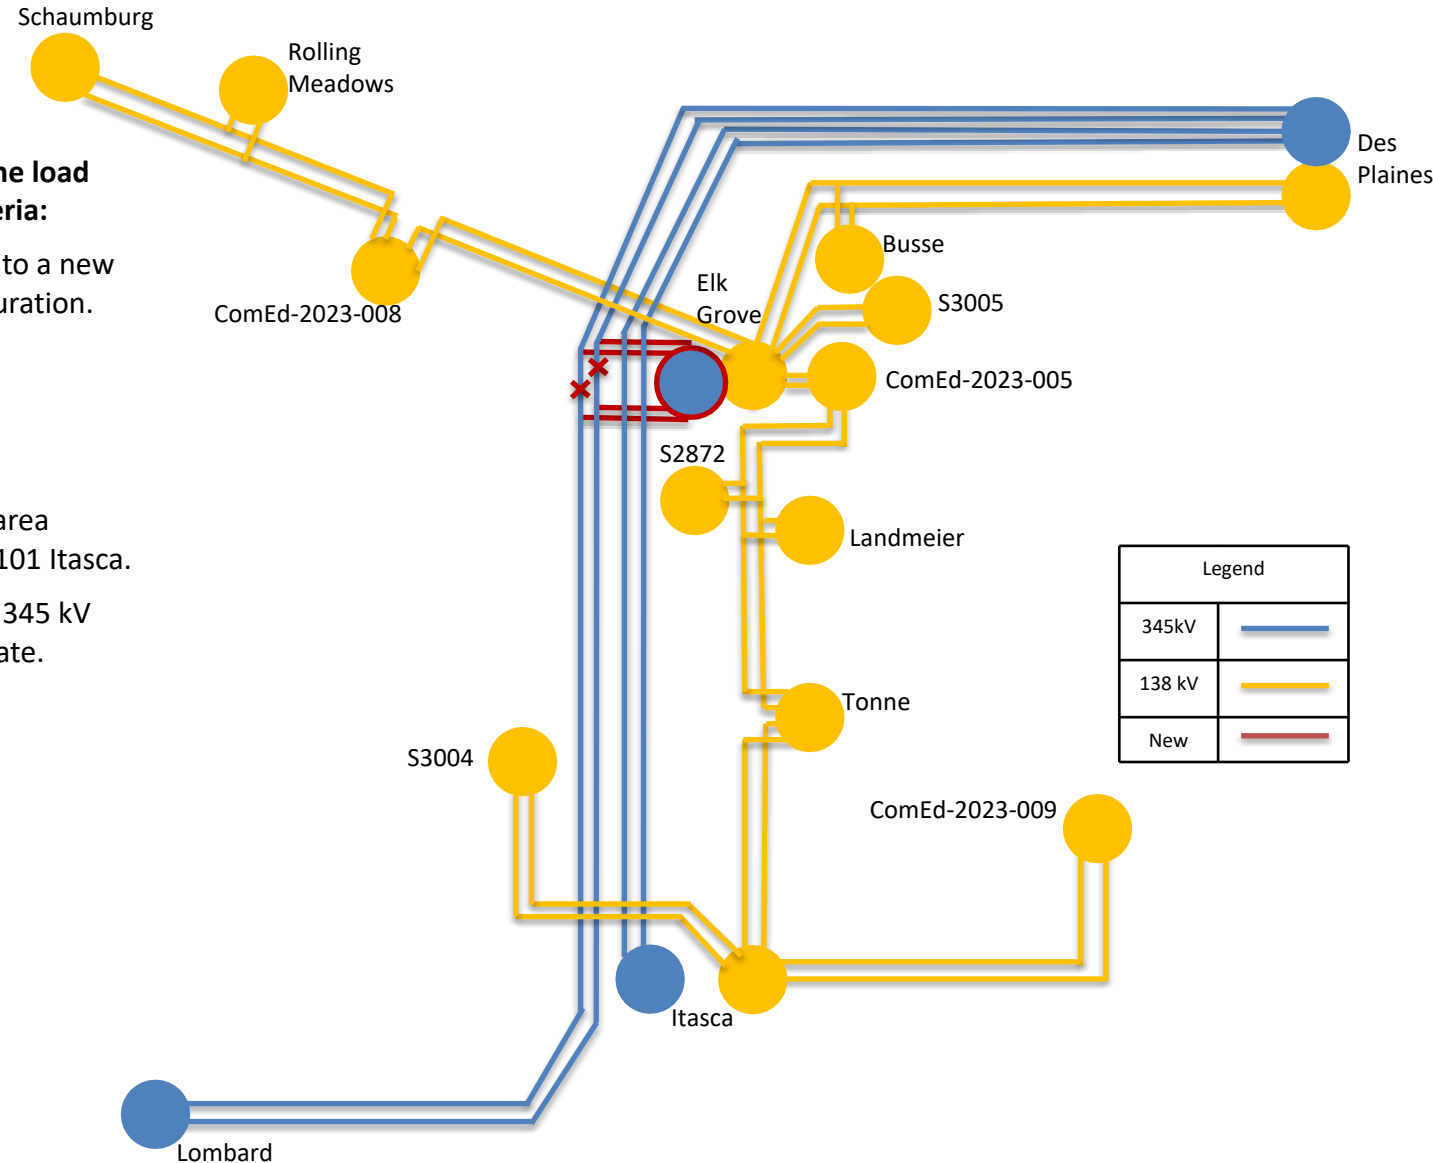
Schaumburg

Rolling Meadows

ne load eria:

to a new uration.

area 101 Itasca.

345 kV ate.

Des Plaines

Busse

S3005

ComEd-2023-008

Elk Grove

ComEd-2023-005

S2872

Landmeier

| Legend | |
|---|---|
| 345kV | |
| 138 kV | |
| New | |

Tonne

S3004

ComEd-2023-009

Itasca

Lombard